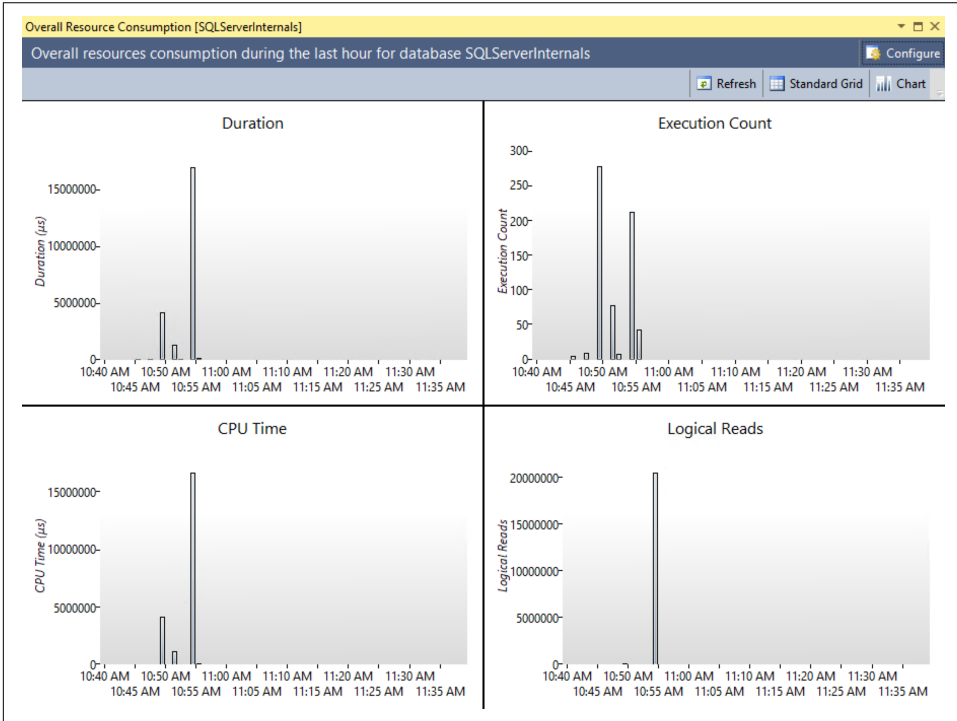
Overall Resource Consumption [SQLServerInternals]

Overall resources consumption during the last hour for database SQLServerInternals

Configure

Refresh Standard Grid Chart

Duration

Duration (µs)

15000000
10000000
5000000
0

10:40 AM 10:50 AM 11:00 AM 11:10 AM 11:20 AM 11:30 AM
10:45 AM 10:55 AM 11:05 AM 11:15 AM 11:25 AM 11:35 AM

Execution Count

Execution Count

300
250
200
150
100
50
0

10:40 AM 10:50 AM 11:00 AM 11:10 AM 11:20 AM 11:30 AM
10:45 AM 10:55 AM 11:05 AM 11:15 AM 11:25 AM 11:35 AM

CPU Time

CPU Time (µs)

15000000
10000000
5000000
0

10:40 AM 10:50 AM 11:00 AM 11:10 AM 11:20 AM 11:30 AM
10:45 AM 10:55 AM 11:05 AM 11:15 AM 11:25 AM 11:35 AM

Logical Reads

Logical Reads

20000000
15000000
10000000
5000000
0

10:40 AM 10:50 AM 11:00 AM 11:10 AM 11:20 AM 11:30 AM
10:45 AM 10:55 AM 11:05 AM 11:15 AM 11:25 AM 11:35 AM